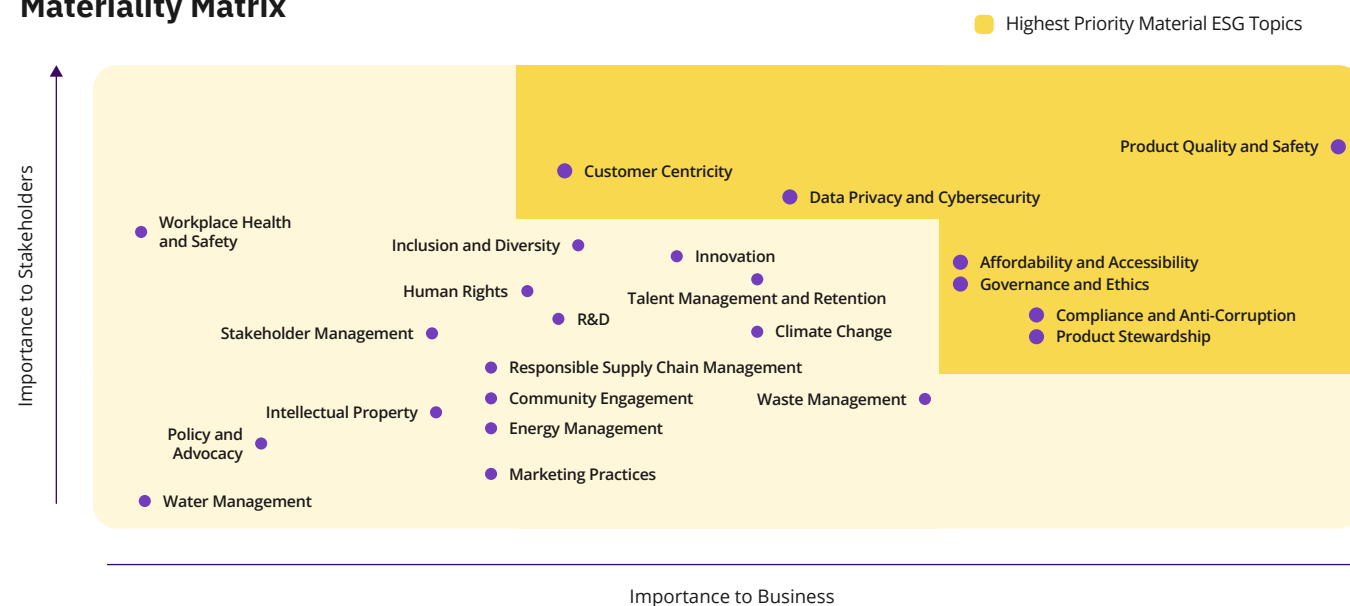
Materiality Matrix

Highest Priority Material ESG Topics

Importance to Stakeholders

Product Quality and Safety

Customer Centricity

Data Privacy and Cybersecurity

Workplace Health and Safety

Inclusion and Diversity

Innovation

Affordability and Accessibility

Governance and Ethics

Human Rights

Talent Management and Retention

R&D

Compliance and Anti-Corruption

Product Stewardship

Stakeholder Management

Climate Change

Responsible Supply Chain Management

Community Engagement

Waste Management

Intellectual Property

Energy Management

Policy and Advocacy

Marketing Practices

Water Management

Importance to Business